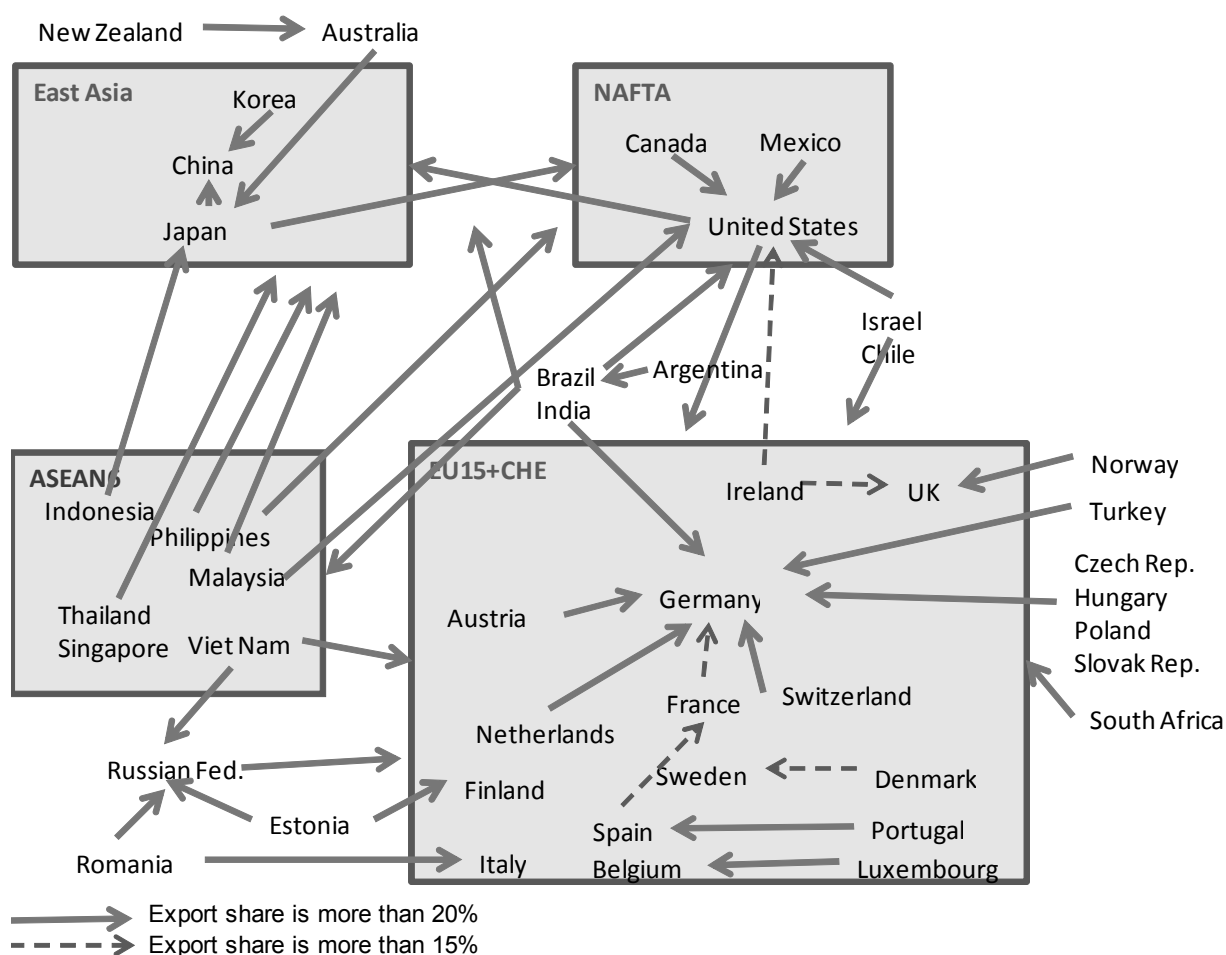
New Zealand
Australia

East Asia
Korea
China
Japan

NAFTA
Canada
Mexico
United States

Israel
Chile

Brazil
India
Argentina

ASEAN6
Indonesia
Philippines
Malaysia
Thailand
Singapore
Viet Nam

EU15+CHE
Ireland
UK
Norway
Turkey
Germany
Czech Rep.
Hungary
Poland
Slovak Rep.
Austria
Switzerland
France
Netherlands
South Africa
Sweden
Denmark
Finland
Spain
Portugal
Italy
Belgium
Luxembourg

Russian Fed.
Estonia
Romania

Export share is more than 20%
Export share is more than 15%